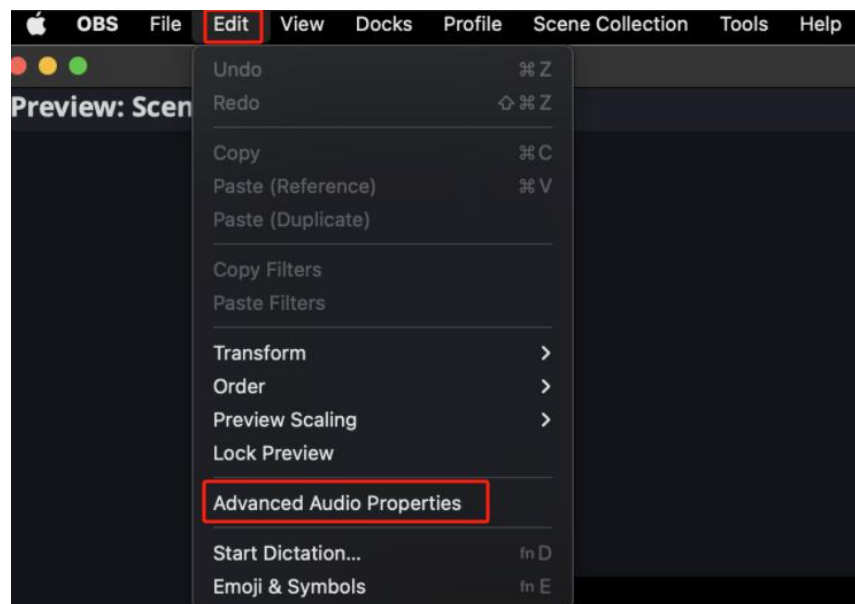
OBS File Edit View Docks Profile Scene Collection Tools Help

Preview: Scen

Undo ⌘Z
Redo ⇧⌘Z
Copy ⌘C
Paste (Reference) ⌘V
Paste (Duplicate)
Copy Filters
Paste Filters
Transform >
Order >
Preview Scaling >
Lock Preview
Advanced Audio Properties
Start Dictation... fn D
Emoji & Symbols fn E